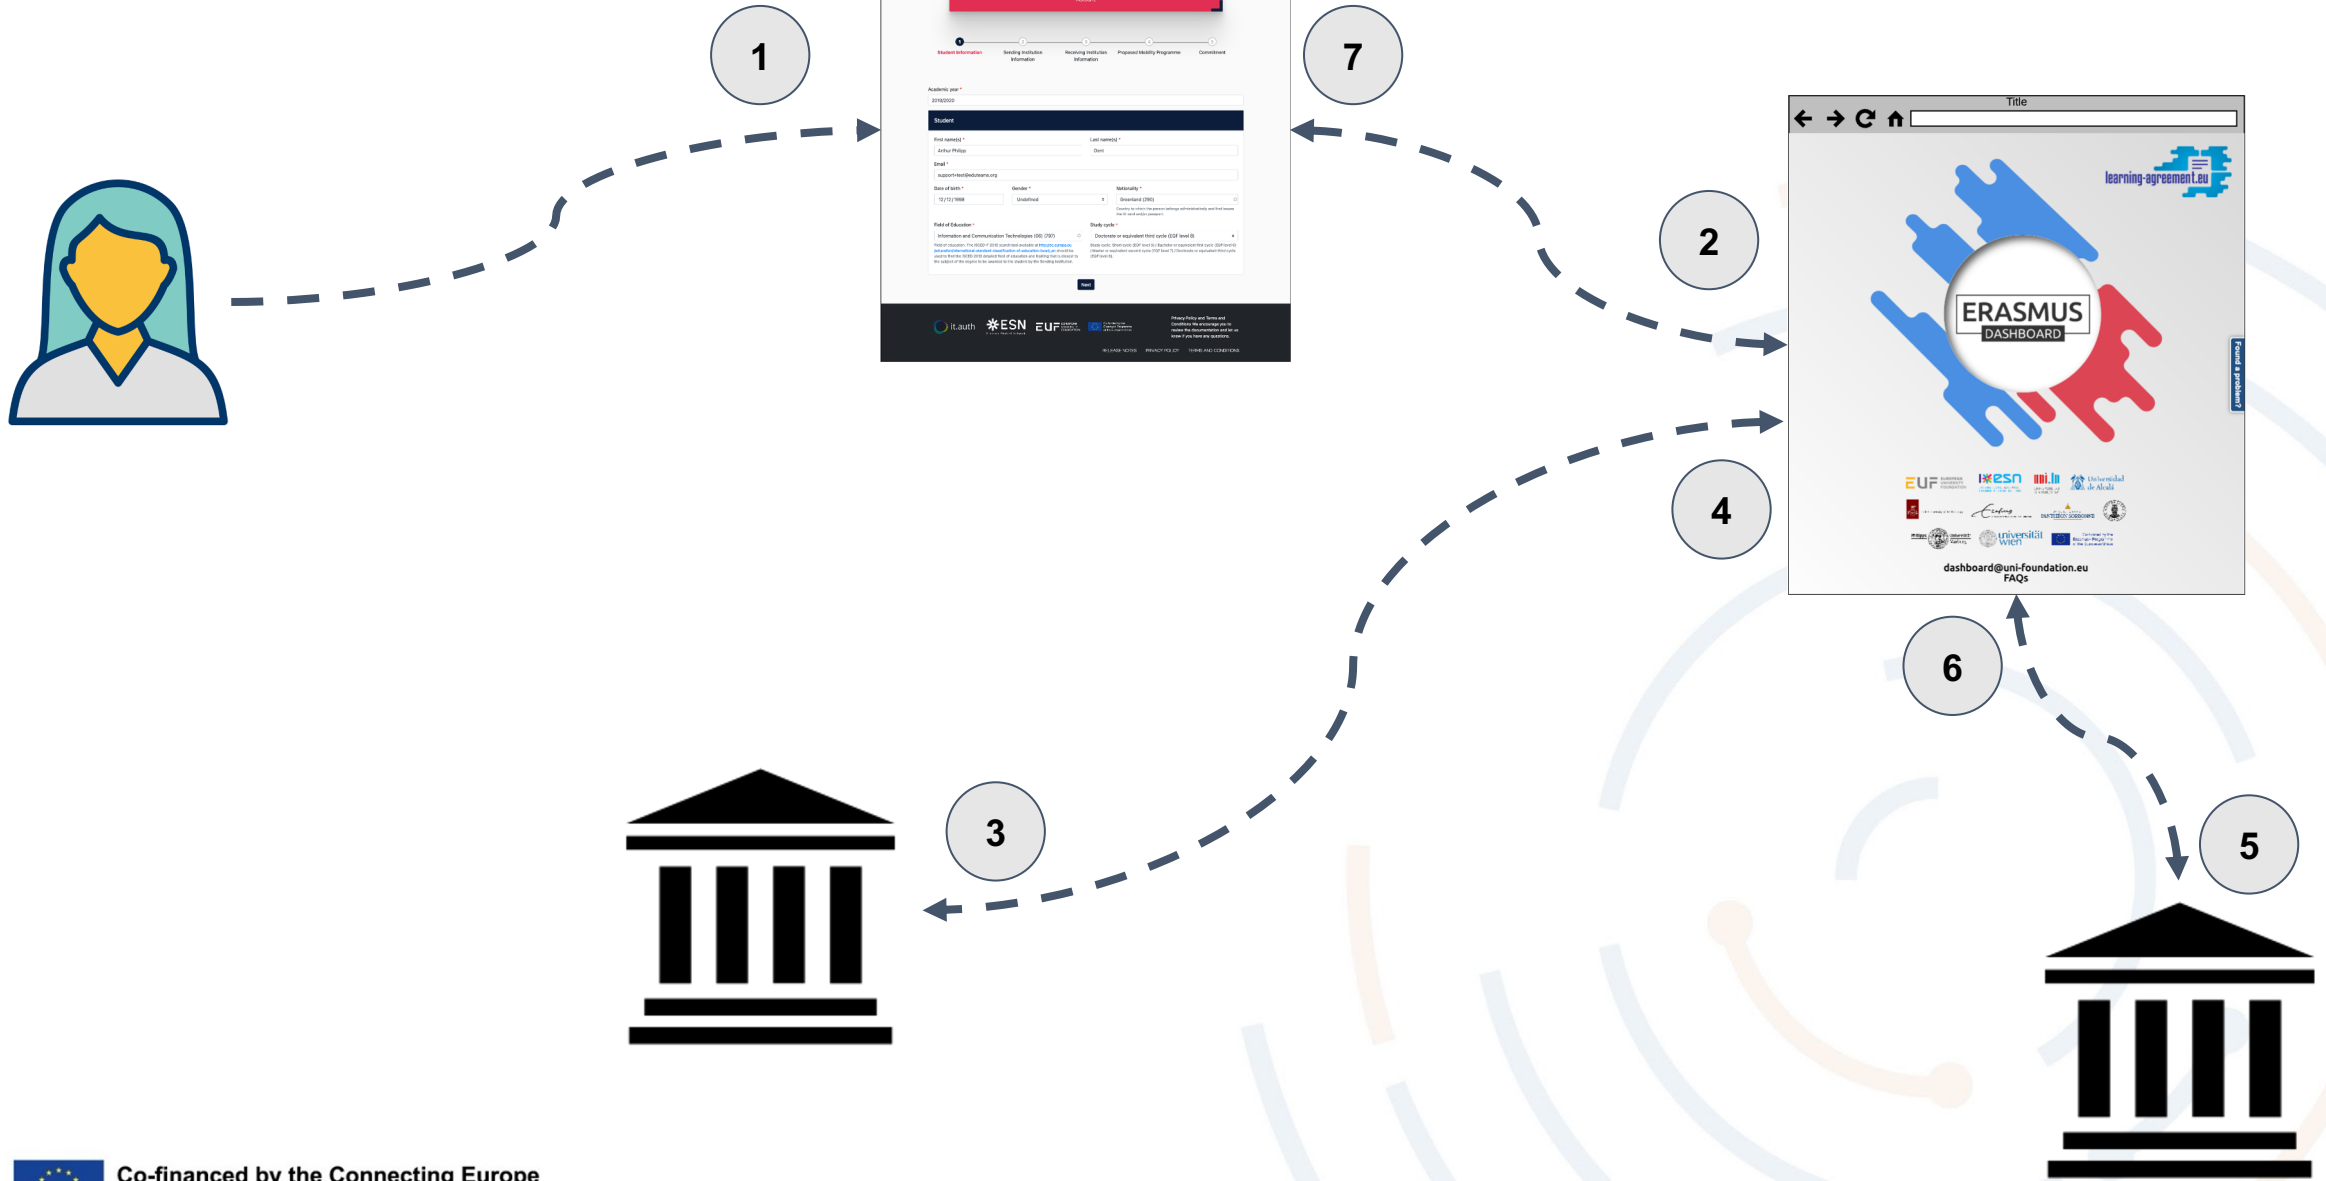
1

7

Student Information Sending Institution Information Receiving Institution Information Proposed Mobility Programme Commitment

Academic year *
2019/2020

Student

First name(s) *
Arthur Phillip

Last name(s) *
Dent

Email *
support+test@eduteams.org

Date of birth *
12/12/1968

Gender *
Undefined

Nationality *
Greenland (280)

Field of Education *
Information and Communication Technologies (06) (797)

Study cycle *
Doctorate or equivalent third cycle (EQF level 8)

Next

it.auth ESN EUF

RELEASE NOTES PRIVACY POLICY TERMS AND CONDITIONS

2

Title

learning-agreement.eu

ERASMUS
DASHBOARD

Found a problem?

EUF esn Universidad de Alcalá

universität wien

dashboard@uni-foundation.eu
FAQs

4

6

3

5

Co-financed by the Connecting Europe